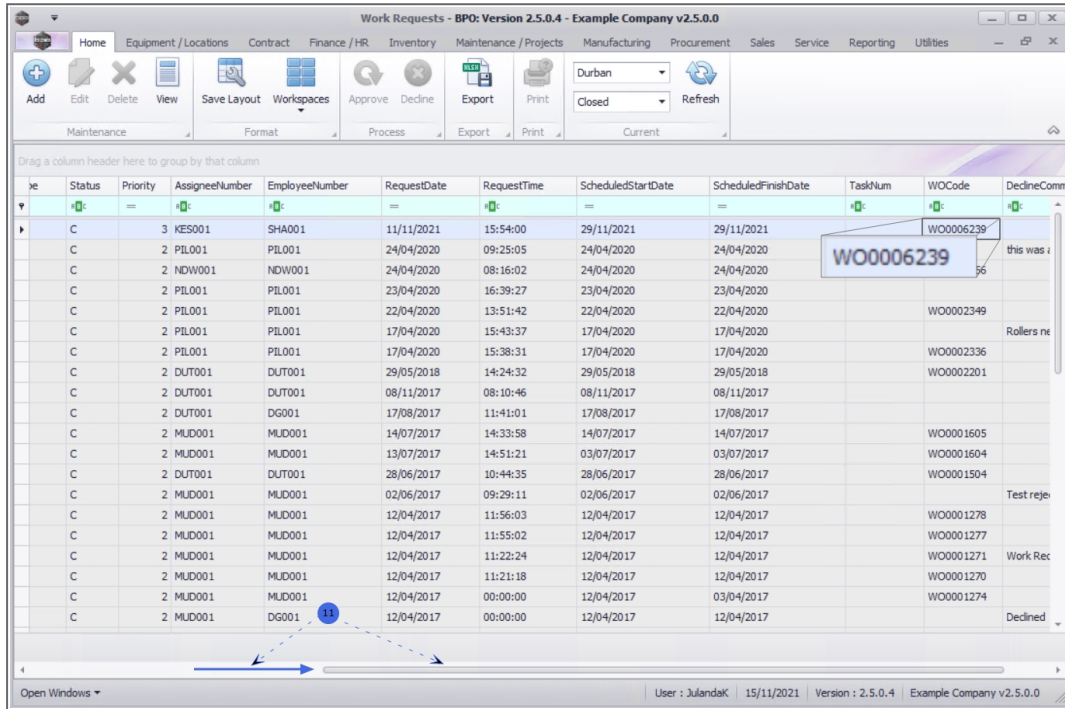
Work Requests - BPO: Version 2.5.0.4 - Example Company v2.5.0.0

Home | Equipment / Locations | Contract | Finance / HR | Inventory | Maintenance / Projects | Manufacturing | Procurement | Sales | Service | Reporting | Utilities

Add | Edit | Delete | View | Save Layout | Workspaces | Approve | Decline | Export | Print | Durban | Closed | Refresh

Maintenance | Format | Process | Export | Print | Current

Drag a column header here to group by that column

| pe | Status | Priority | AssigneeNumber | EmployeeNumber | RequestDate | RequestTime | ScheduledStartDate | ScheduledFinishDate | TaskNum | WOCode | DeclineComm |
|---|---|---|---|---|---|---|---|---|---|---|---|
| | C | 3 | KES001 | SHA001 | 11/11/2021 | 15:54:00 | 29/11/2021 | 29/11/2021 | | WO0006239 | |
| | C | 2 | PIL001 | PIL001 | 24/04/2020 | 09:25:05 | 24/04/2020 | 24/04/2020 | | | this was a |
| | C | 2 | NDW001 | NDW001 | 24/04/2020 | 08:16:02 | 24/04/2020 | 24/04/2020 | | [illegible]56 | |
| | C | 2 | PIL001 | PIL001 | 23/04/2020 | 16:39:27 | 23/04/2020 | 23/04/2020 | | | |
| | C | 2 | PIL001 | PIL001 | 22/04/2020 | 13:51:42 | 22/04/2020 | 22/04/2020 | | WO0002349 | |
| | C | 2 | PIL001 | PIL001 | 17/04/2020 | 15:43:37 | 17/04/2020 | 17/04/2020 | | | Rollers ne |
| | C | 2 | PIL001 | PIL001 | 17/04/2020 | 15:38:31 | 17/04/2020 | 17/04/2020 | | WO0002336 | |
| | C | 2 | DUT001 | DUT001 | 29/05/2018 | 14:24:32 | 29/05/2018 | 29/05/2018 | | WO0002201 | |
| | C | 2 | DUT001 | DUT001 | 08/11/2017 | 08:10:46 | 08/11/2017 | 08/11/2017 | | | |
| | C | 2 | DUT001 | DG001 | 17/08/2017 | 11:41:01 | 17/08/2017 | 17/08/2017 | | | |
| | C | 2 | MUD001 | MUD001 | 14/07/2017 | 14:33:58 | 14/07/2017 | 14/07/2017 | | WO0001605 | |
| | C | 2 | MUD001 | MUD001 | 13/07/2017 | 14:51:21 | 03/07/2017 | 03/07/2017 | | WO0001604 | |
| | C | 2 | DUT001 | DUT001 | 28/06/2017 | 10:44:35 | 28/06/2017 | 28/06/2017 | | WO0001504 | |
| | C | 2 | MUD001 | MUD001 | 02/06/2017 | 09:29:11 | 02/06/2017 | 02/06/2017 | | | Test reje |
| | C | 2 | MUD001 | MUD001 | 12/04/2017 | 11:56:03 | 12/04/2017 | 12/04/2017 | | WO0001278 | |
| | C | 2 | MUD001 | MUD001 | 12/04/2017 | 11:55:02 | 12/04/2017 | 12/04/2017 | | WO0001277 | |
| | C | 2 | MUD001 | MUD001 | 12/04/2017 | 11:22:24 | 12/04/2017 | 12/04/2017 | | WO0001271 | Work Rec |
| | C | 2 | MUD001 | MUD001 | 12/04/2017 | 11:21:18 | 12/04/2017 | 12/04/2017 | | WO0001270 | |
| | C | 2 | MUD001 | MUD001 | 12/04/2017 | 00:00:00 | 12/04/2017 | 03/04/2017 | | WO0001274 | |
| | C | 2 | MUD001 | DG001 | 12/04/2017 | 00:00:00 | 12/04/2017 | 12/04/2017 | | | Declined |

WO0006239

11

Open Windows | User : JulandaK | 15/11/2021 | Version : 2.5.0.4 | Example Company v2.5.0.0